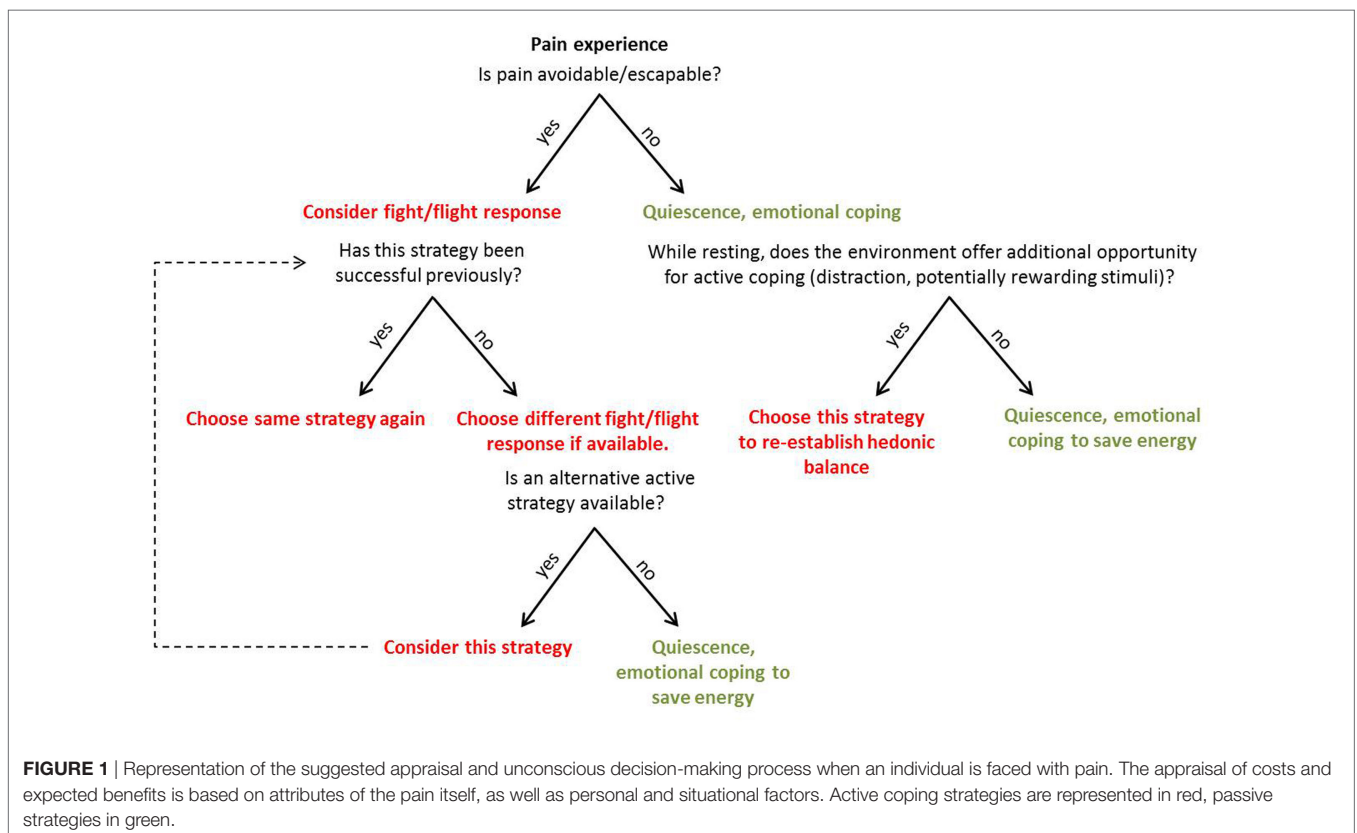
Pain experience
Is pain avoidable/escapable?

yes

no

Consider fight/flight response

Quiescence, emotional coping

Has this strategy been successful previously?

While resting, does the environment offer additional opportunity for active coping (distraction, potentially rewarding stimuli)?

yes

no

yes

no

Choose same strategy again

Choose different fight/flight response if available.

Choose this strategy to re-establish hedonic balance

Quiescence, emotional coping to save energy

Is an alternative active strategy available?

yes

no

Consider this strategy

Quiescence, emotional coping to save energy

FIGURE 1 | Representation of the suggested appraisal and unconscious decision-making process when an individual is faced with pain. The appraisal of costs and expected benefits is based on attributes of the pain itself, as well as personal and situational factors. Active coping strategies are represented in red, passive strategies in green.